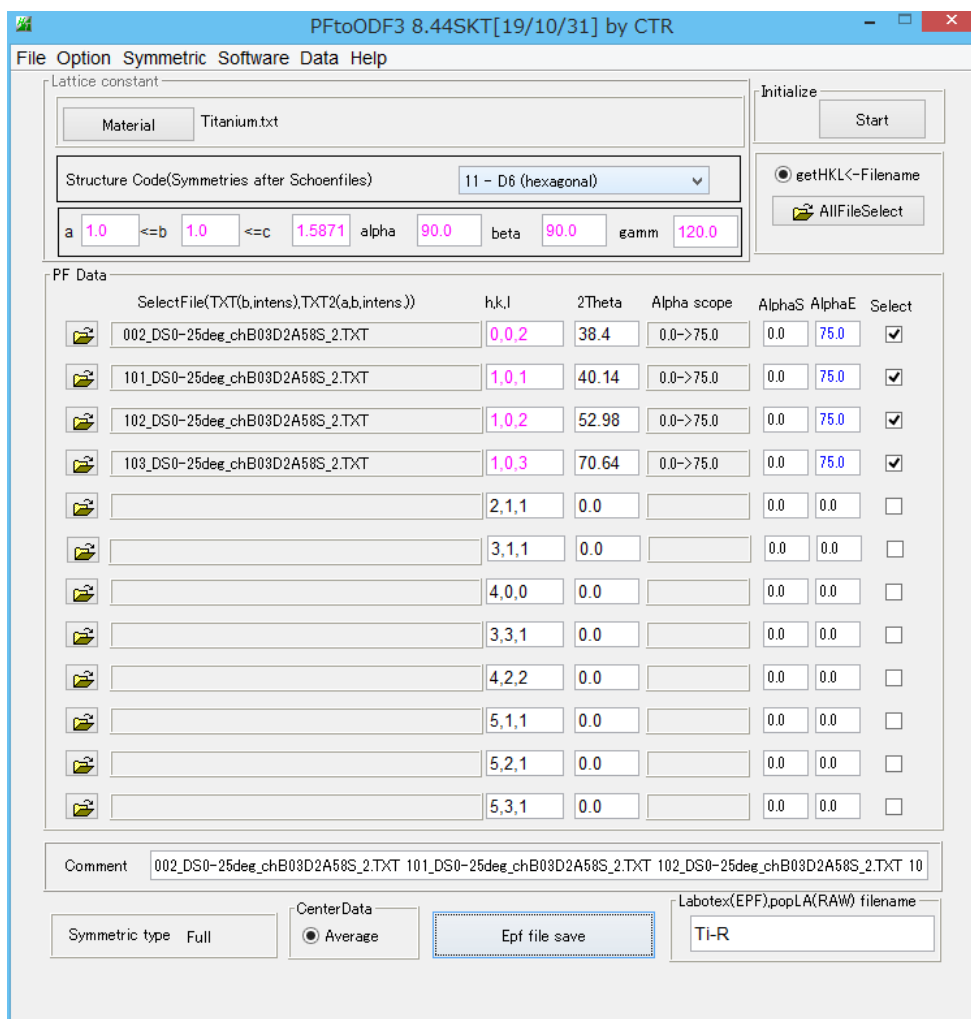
PFtoODF3 8.44SKT[19/10/31] by CTR

File Option Symmetric Software Data Help

Lattice constant

Material Titanium.txt

Structure Code(Symmetries after Schoenfiles) 11 - D6 (hexagonal)

a 1.0 <=b 1.0 <=c 1.5871 alpha 90.0 beta 90.0 gamm 120.0

Initialize

Start

getHKL<-Filename

AllFileSelect

PF Data

| | SelectFile(TXT(b,intens),TXT2(a,b,intens.)) | h,k,l | 2Theta | Alpha scope | AlphaS | AlphaE | Select |
|---|---|---|---|---|---|---|---|
| | 002_DS0-25deg_chB03D2A58S_2.TXT | 0,0,2 | 38.4 | 0.0->75.0 | 0.0 | 75.0 | ☑ |
| | 101_DS0-25deg_chB03D2A58S_2.TXT | 1,0,1 | 40.14 | 0.0->75.0 | 0.0 | 75.0 | ☑ |
| | 102_DS0-25deg_chB03D2A58S_2.TXT | 1,0,2 | 52.98 | 0.0->75.0 | 0.0 | 75.0 | ☑ |
| | 103_DS0-25deg_chB03D2A58S_2.TXT | 1,0,3 | 70.64 | 0.0->75.0 | 0.0 | 75.0 | ☑ |
| | | 2,1,1 | 0.0 | | 0.0 | 0.0 | ☐ |
| | | 3,1,1 | 0.0 | | 0.0 | 0.0 | ☐ |
| | | 4,0,0 | 0.0 | | 0.0 | 0.0 | ☐ |
| | | 3,3,1 | 0.0 | | 0.0 | 0.0 | ☐ |
| | | 4,2,2 | 0.0 | | 0.0 | 0.0 | ☐ |
| | | 5,1,1 | 0.0 | | 0.0 | 0.0 | ☐ |
| | | 5,2,1 | 0.0 | | 0.0 | 0.0 | ☐ |
| | | 5,3,1 | 0.0 | | 0.0 | 0.0 | ☐ |

Comment 002_DS0-25deg_chB03D2A58S_2.TXT 101_DS0-25deg_chB03D2A58S_2.TXT 102_DS0-25deg_chB03D2A58S_2.TXT 10

Symmetric type Full

CenterData

Average

Epf file save

Labotex(EPF),popLA(RAW) filename

Ti-R